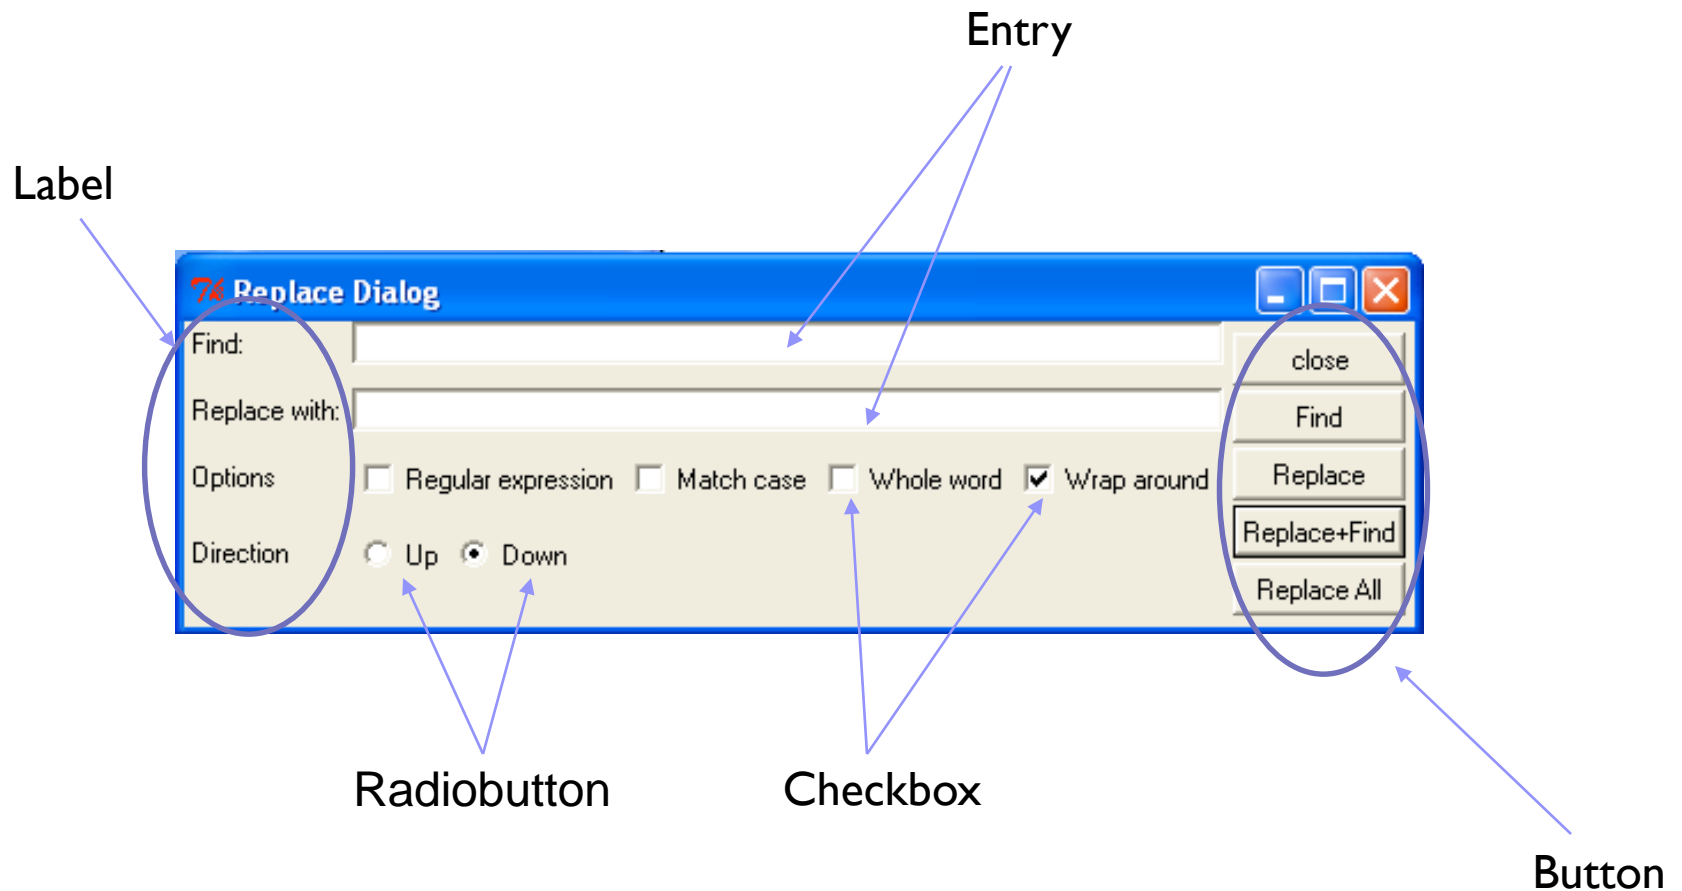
Entry

Label

Replace Dialog

Find:

Replace with:

Options

Direction

Regular expression

Match case

Whole word

Wrap around

Up

Down

close

Find

Replace

Replace+Find

Replace All

Radiobutton

Checkbox

Button